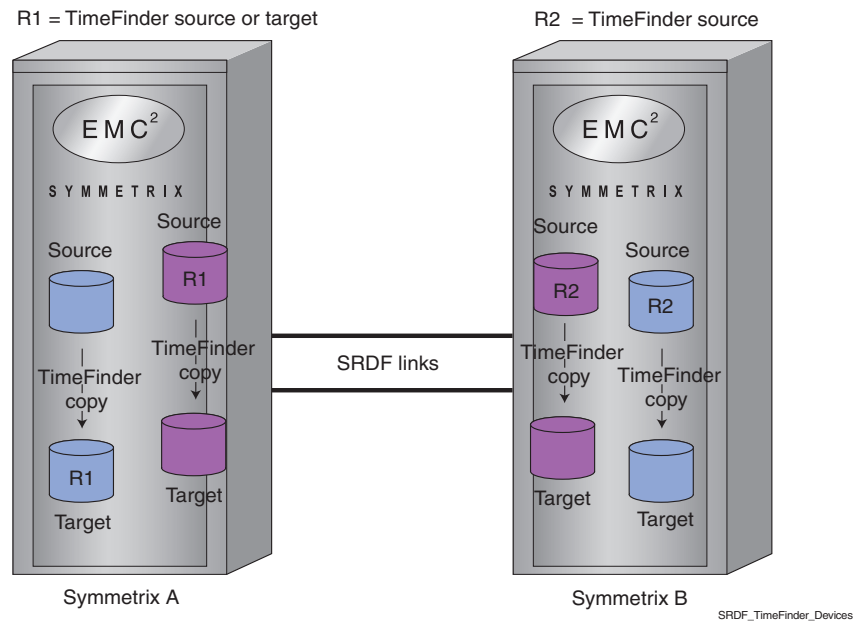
R1 = TimeFinder source or target

R2 = TimeFinder source

$EMC^2$

SYMMETRIX

Source

Source

R1

TimeFinder copy

TimeFinder copy

R1

Target

Target

SRDF links

$EMC^2$

SYMMETRIX

Source

Source

R2

R2

TimeFinder copy

TimeFinder copy

Target

Target

Symmetrix A

Symmetrix B

SRDF_TimeFinder_Devices